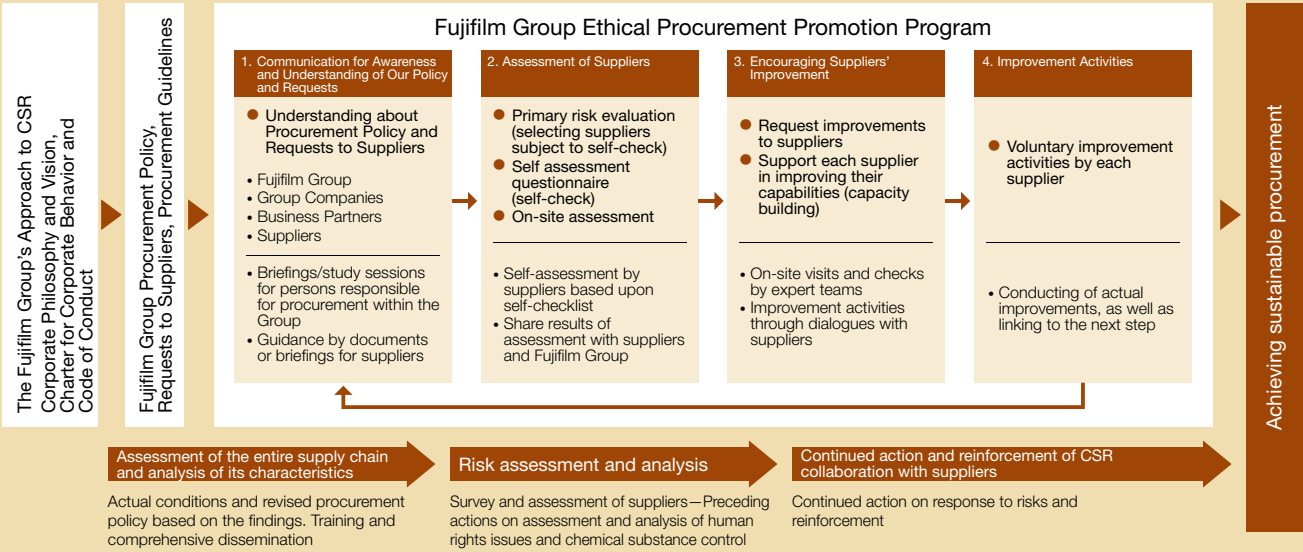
The Fujifilm Group's Approach to CSR
Corporate Philosophy and Vision, Charter for Corporate Behavior and Code of Conduct

Fujifilm Group Procurement Policy, Requests to Suppliers, Procurement Guidelines

Fujifilm Group Ethical Procurement Promotion Program

1. Communication for Awareness and Understanding of Our Policy and Requests

● Understanding about Procurement Policy and Requests to Suppliers

• Fujifilm Group
• Group Companies
• Business Partners
• Suppliers

• Briefings/study sessions for persons responsible for procurement within the Group
• Guidance by documents or briefings for suppliers

2. Assessment of Suppliers

● Primary risk evaluation (selecting suppliers subject to self-check)
● Self assessment questionnaire (self-check)
● On-site assessment

• Self-assessment by suppliers based upon self-checklist
• Share results of assessment with suppliers and Fujifilm Group

3. Encouraging Suppliers' Improvement

● Request improvements to suppliers
● Support each supplier in improving their capabilities (capacity building)

• On-site visits and checks by expert teams
• Improvement activities through dialogues with suppliers

4. Improvement Activities

● Voluntary improvement activities by each supplier

• Conducting of actual improvements, as well as linking to the next step

Achieving sustainable procurement

Assessment of the entire supply chain and analysis of its characteristics

Actual conditions and revised procurement policy based on the findings. Training and comprehensive dissemination

Risk assessment and analysis

Survey and assessment of suppliers—Preceding actions on assessment and analysis of human rights issues and chemical substance control

Continued action and reinforcement of CSR collaboration with suppliers

Continued action on response to risks and reinforcement